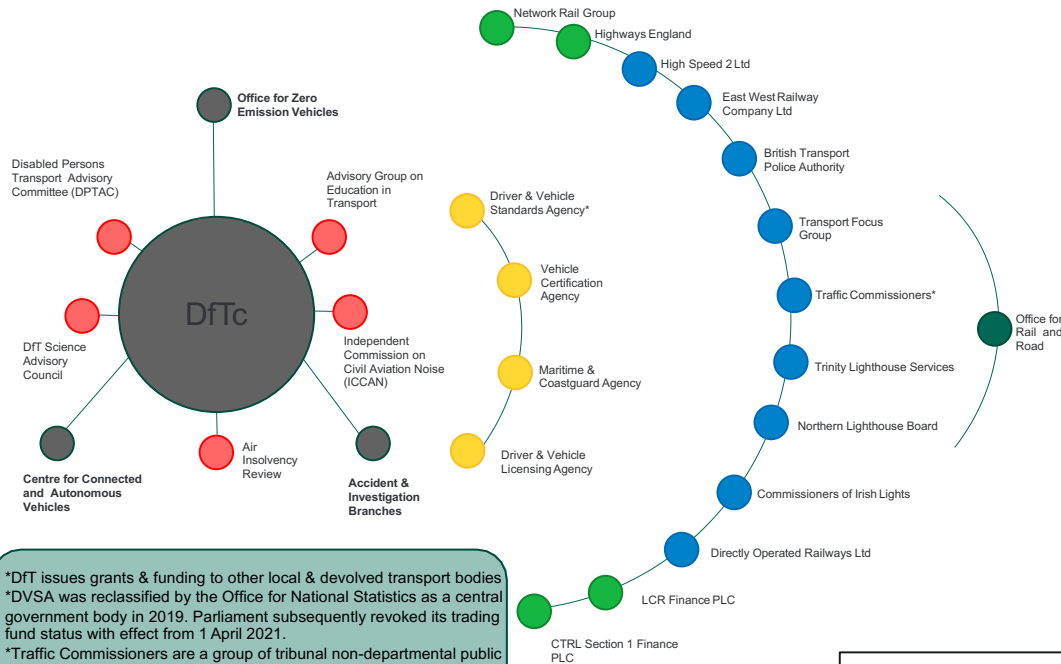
Network Rail Group

Highways England

High Speed 2 Ltd

East West Railway Company Ltd

British Transport Police Authority

Transport Focus Group

Traffic Commissioners*

Trinity Lighthouse Services

Northern Lighthouse Board

Commissioners of Irish Lights

Directly Operated Railways Ltd

LCR Finance PLC

CTRL Section 1 Finance PLC

Office for Zero Emission Vehicles

Disabled Persons Transport Advisory Committee (DPTAC)

Advisory Group on Education in Transport

DfTc

DfT Science Advisory Council

Independent Commission on Civil Aviation Noise (ICCAN)

Centre for Connected and Autonomous Vehicles

Air Insolvency Review

Accident & Investigation Branches

Driver & Vehicle Standards Agency*

Vehicle Certification Agency

Maritime & Coastguard Agency

Driver & Vehicle Licensing Agency

Office for Rail and Road

*DfT issues grants & funding to other local & devolved transport bodies
*DVSA was reclassified by the Office for National Statistics as a central government body in 2019. Parliament subsequently revoked its trading fund status with effect from 1 April 2021.
*Traffic Commissioners are a group of tribunal non-departmental public